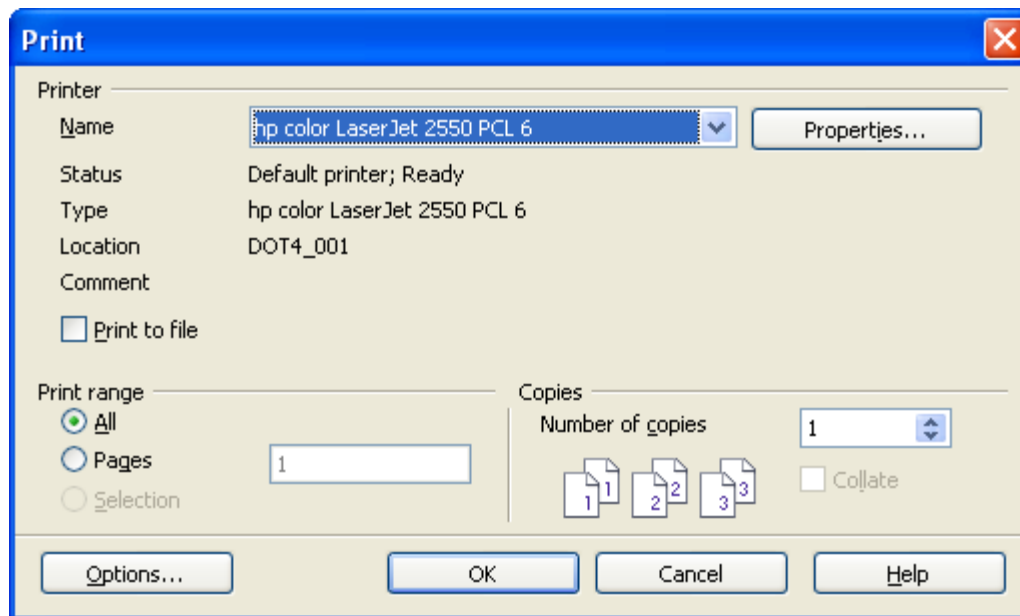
Print

Printer

Name hp color LaserJet 2550 PCL 6 Properties...

Status Default printer; Ready

Type hp color LaserJet 2550 PCL 6

Location DOT4_001

Comment

Print to file

Print range

All

Pages 1

Selection

Copies

Number of copies 1

1 1 2 2 3 3

Collate

Options... OK Cancel Help